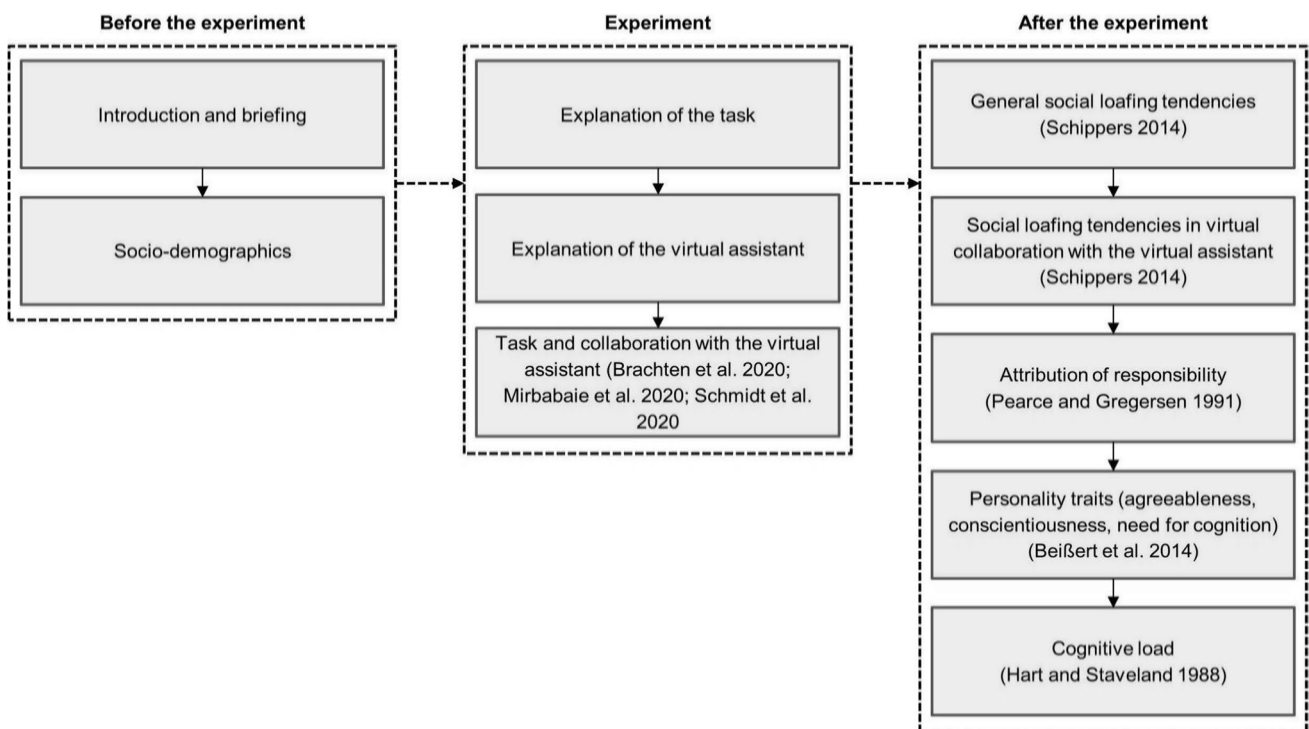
Before the experiment

Introduction and briefing

Socio-demographics

Experiment

Explanation of the task

Explanation of the virtual assistant

Task and collaboration with the virtual assistant (Brachten et al. 2020; Mirbabaie et al. 2020; Schmidt et al. 2020

After the experiment

General social loafing tendencies (Schippers 2014)

Social loafing tendencies in virtual collaboration with the virtual assistant (Schippers 2014)

Attribution of responsibility (Pearce and Gregersen 1991)

Personality traits (agreeableness, conscientiousness, need for cognition) (Beißert et al. 2014)

Cognitive load (Hart and Staveland 1988)